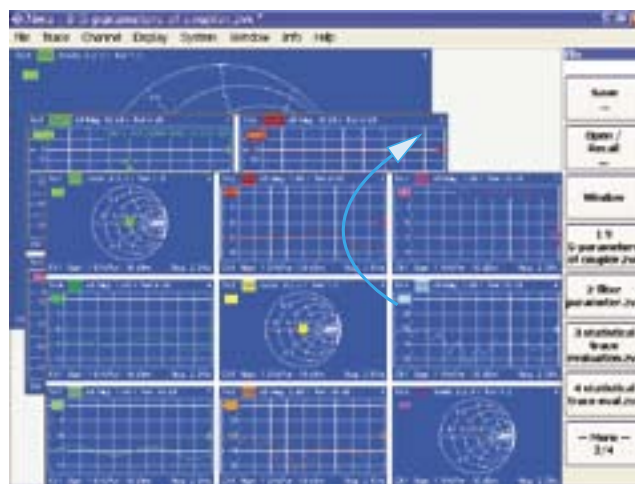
Nwa - S-parameters of coupler.zvx *
File Trace Channel Display System Window Info Help

File

Save
...

Open / Recall
...

Window

1 S-parameters of coupler.zvx

2 filter parameter.zvx

3 statistical trace evaluation.zvx

4 statistical trace eval.zvx

— More —
2/4